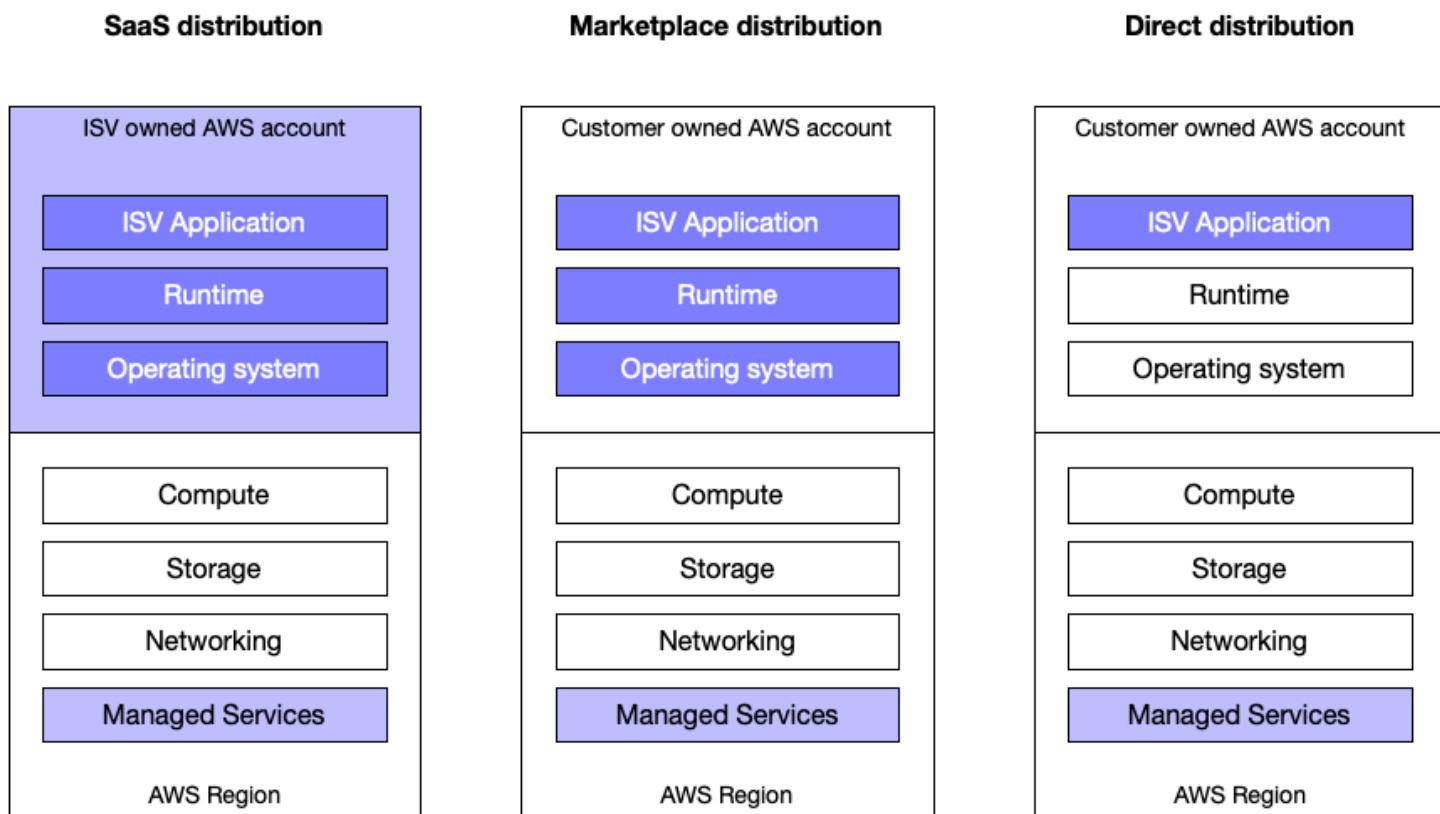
SaaS distribution

ISV owned AWS account

ISV Application

Runtime

Operating system

Compute

Storage

Networking

Managed Services

AWS Region

Marketplace distribution

Customer owned AWS account

ISV Application

Runtime

Operating system

Compute

Storage

Networking

Managed Services

AWS Region

Direct distribution

Customer owned AWS account

ISV Application

Runtime

Operating system

Compute

Storage

Networking

Managed Services

AWS Region